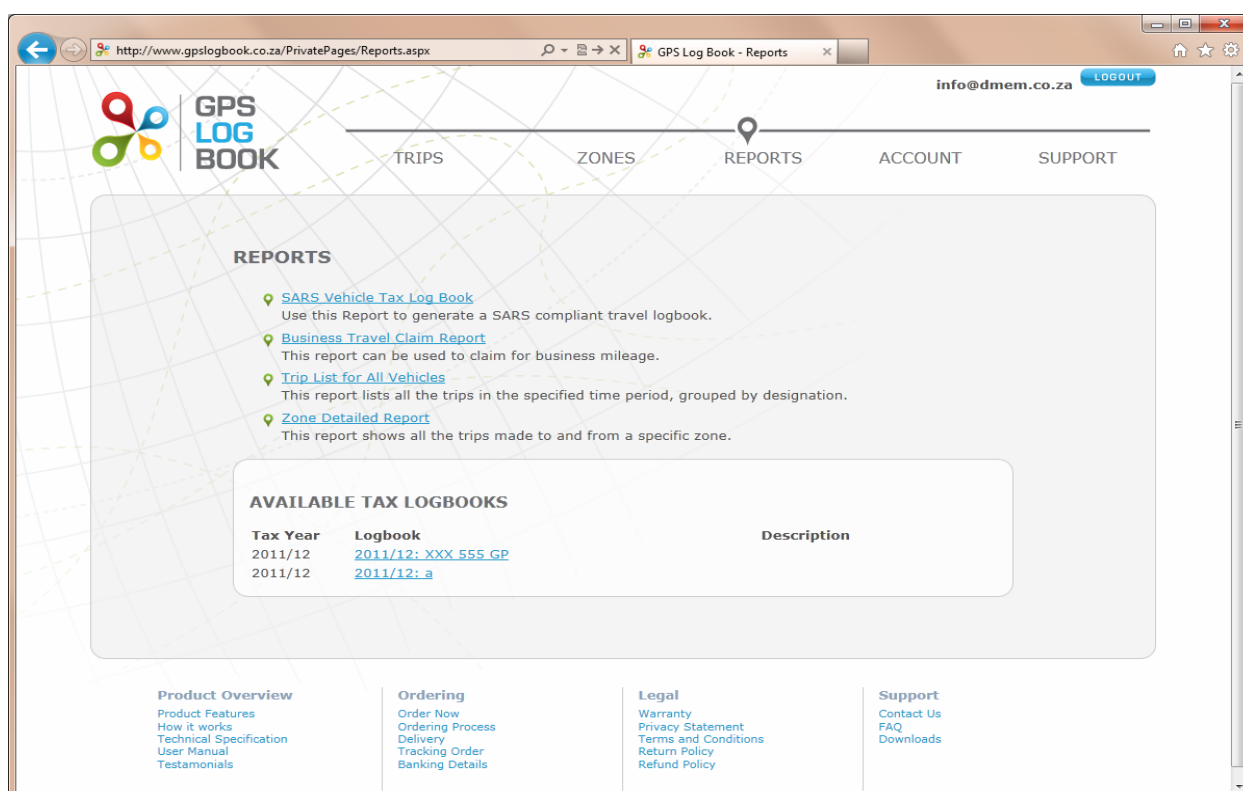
http://www.gpslogbook.co.za/PrivatePages/Reports.aspx

GPS Log Book - Reports

info@dmem.co.za LOGOUT

GPS LOG BOOK

TRIPS ZONES REPORTS ACCOUNT SUPPORT

REPORTS

SARS Vehicle Tax Log Book
Use this Report to generate a SARS compliant travel logbook.

Business Travel Claim Report
This report can be used to claim for business mileage.

Trip List for All Vehicles
This report lists all the trips in the specified time period, grouped by designation.

Zone Detailed Report
This report shows all the trips made to and from a specific zone.

AVAILABLE TAX LOGBOOKS

| Tax Year | Logbook | Description |
|---|---|---|
| 2011/12 | 2011/12: XXX 555 GP | |
| 2011/12 | 2011/12: a | |

Product Overview
Product Features
How it works
Technical Specification
User Manual
Testamonials

Ordering
Order Now
Ordering Process
Delivery
Tracking Order
Banking Details

Legal
Warranty
Privacy Statement
Terms and Conditions
Return Policy
Refund Policy

Support
Contact Us
FAQ
Downloads